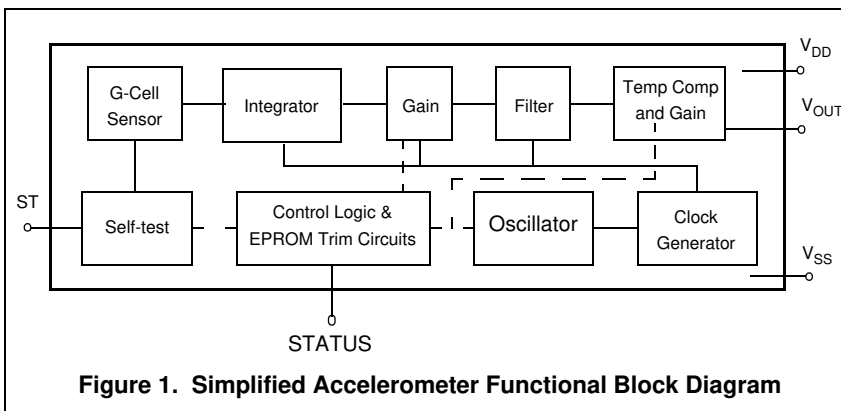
$V_{DD}$

G-Cell Sensor

Integrator

Gain

Filter

Temp Comp and Gain

$V_{OUT}$

ST

Self-test

Control Logic & EPROM Trim Circuits

Oscillator

Clock Generator

$V_{SS}$

STATUS

Figure 1. Simplified Accelerometer Functional Block Diagram